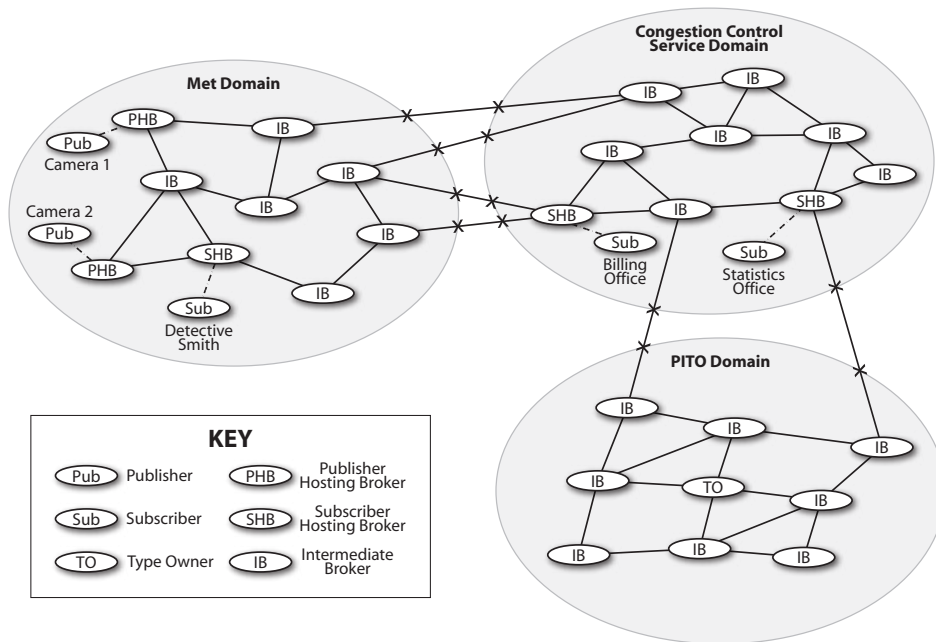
Congestion Control Service Domain

Met Domain

PHB
IB
Pub
Camera 1
IB
IB
IB
Camera 2
Pub
PHB
SHB
IB
Sub
Detective Smith
IB

IB
IB
IB
IB
IB
IB
SHB
IB
SHB
Sub
Billing Office
Sub
Statistics Office

PITO Domain

IB
IB
IB
IB
TO
IB
IB
IB
IB

KEY

| | | | |
|---|---|---|---|
| Pub | Publisher | PHB | Publisher Hosting Broker |
| Sub | Subscriber | SHB | Subscriber Hosting Broker |
| TO | Type Owner | IB | Intermediate Broker |